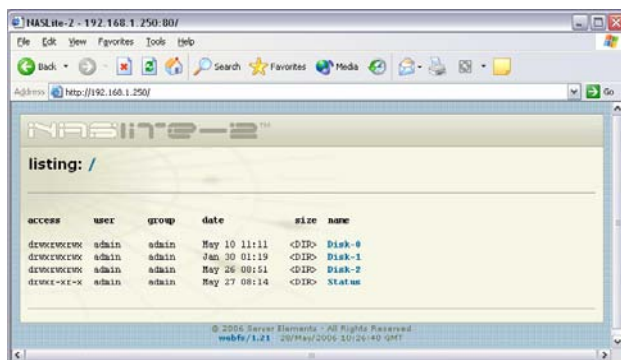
NASLite-2 - 192.168.1.250:80/

File Edit View Favorites Tools Help

Back Search Favorites Media

Address http://192.168.1.250/ Go

NASLITE-2™

listing: /

| access | user | group | date | size | name |
|---|---|---|---|---|---|
| drwxrwxrwx | admin | admin | May 10 11:11 | <DIR> | Disk-0 |
| drwxrwxrwx | admin | admin | Jan 30 01:19 | <DIR> | Disk-1 |
| drwxrwxrwx | admin | admin | May 26 08:51 | <DIR> | Disk-2 |
| drwxr-xr-x | admin | admin | May 27 08:14 | <DIR> | Status |

© 2006 Server Elements - All Rights Reserved
webfs/1.21 29/May/2006 10:26:40 GMT